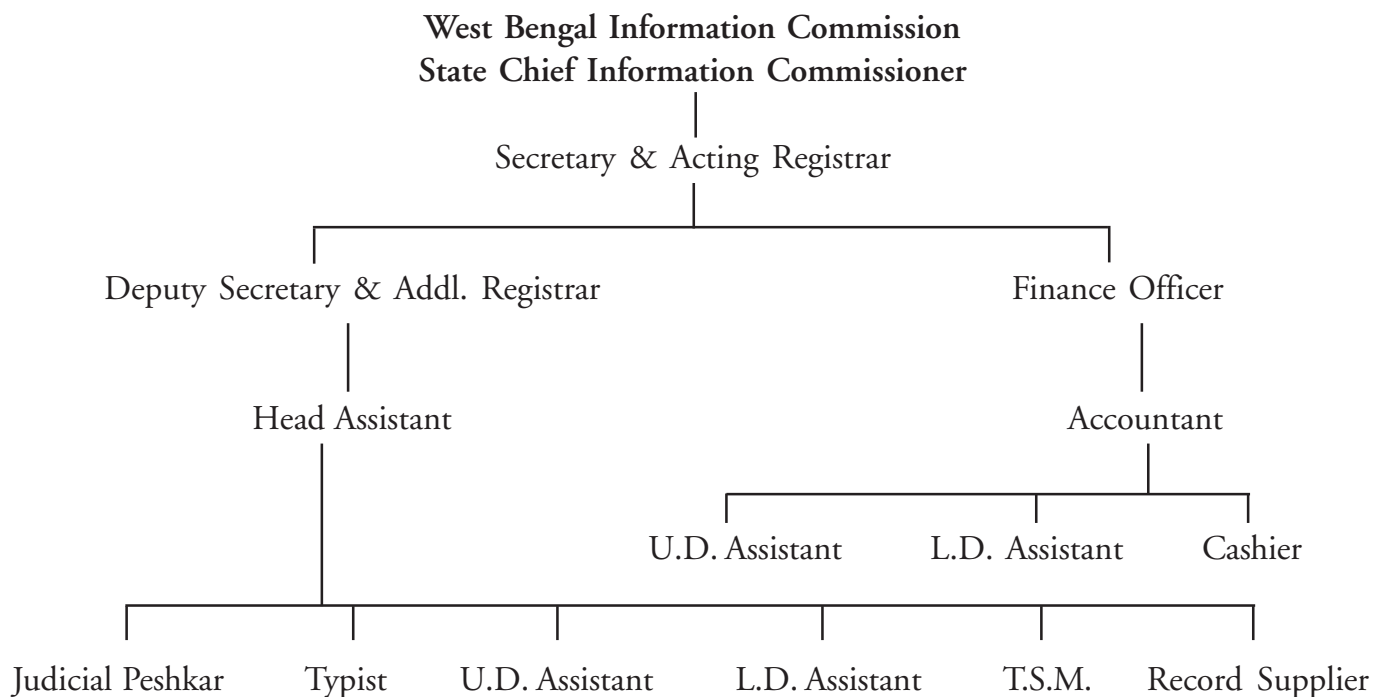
**West Bengal Information Commission**
**State Chief Information Commissioner**

Secretary & Acting Registrar

Deputy Secretary & Addl. Registrar

Head Assistant

Judicial Peshkar

Typist

U.D. Assistant

L.D. Assistant

T.S.M.

Record Supplier

Finance Officer

Accountant

U.D. Assistant

L.D. Assistant

Cashier